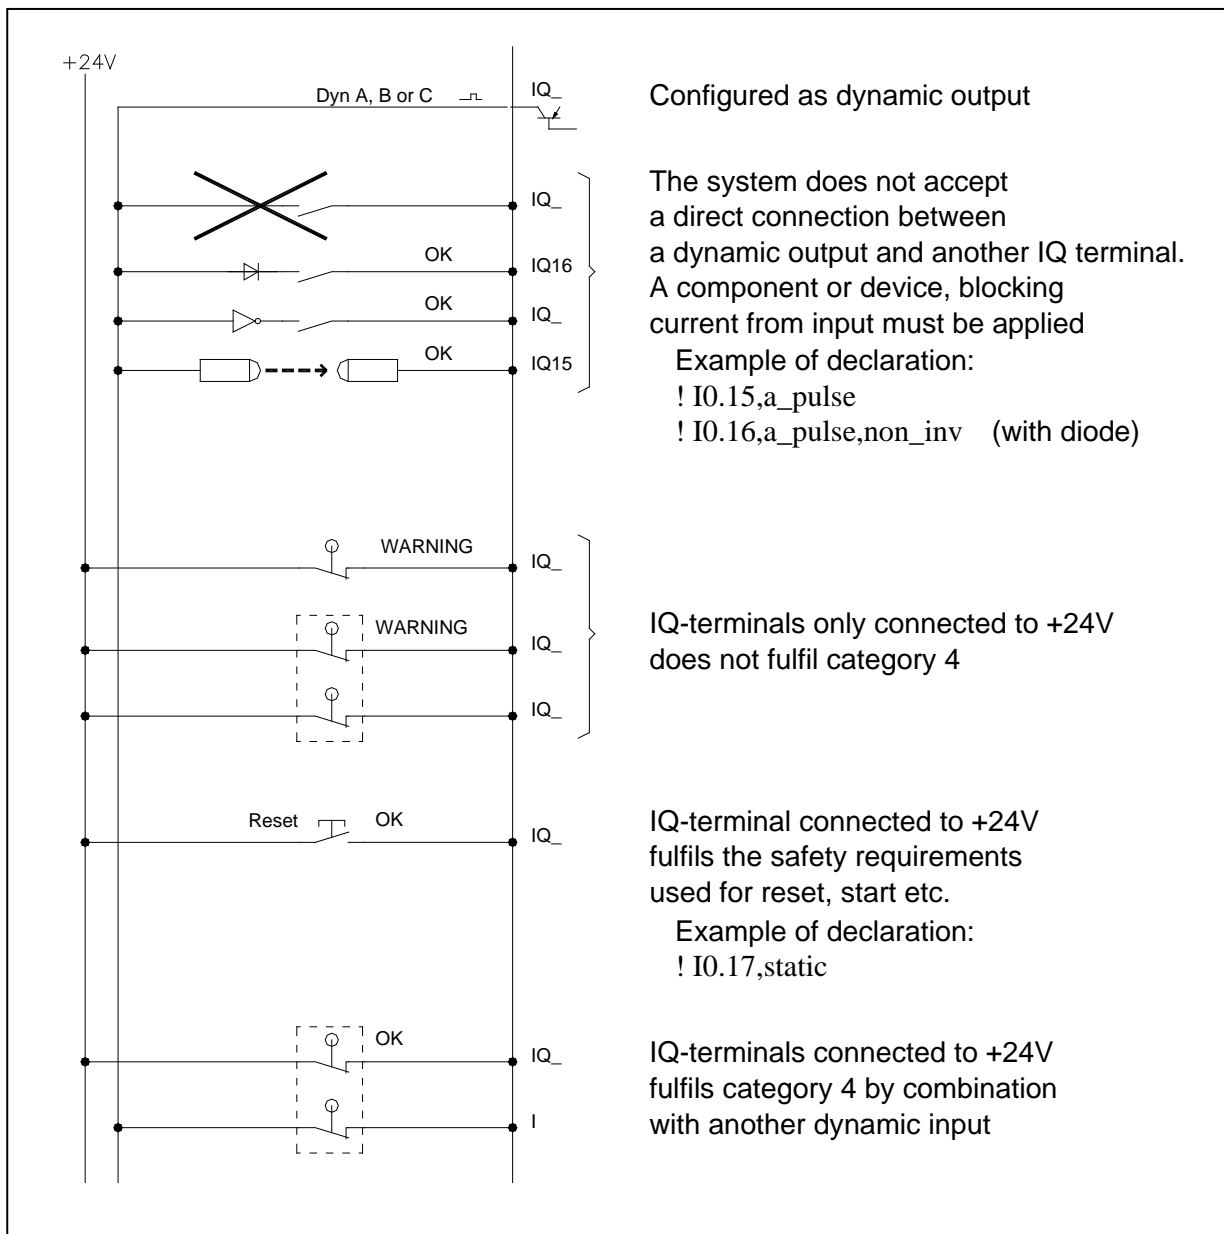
+24V

Dyn A, B or C

IQ_

Configured as dynamic output

IQ_

OK

IQ16

OK

IQ_

OK

IQ15

The system does not accept a direct connection between a dynamic output and another IQ terminal. A component or device, blocking current from input must be applied

Example of declaration:

! I0.15,a_pulse

! I0.16,a_pulse,non_inv (with diode)

WARNING

IQ_

WARNING

IQ_

IQ_

IQ-terminals only connected to +24V does not fulfil category 4

Reset

OK

IQ_

IQ-terminal connected to +24V fulfils the safety requirements used for reset, start etc.

Example of declaration:

! I0.17,static

OK

IQ_

I

IQ-terminals connected to +24V fulfils category 4 by combination with another dynamic input